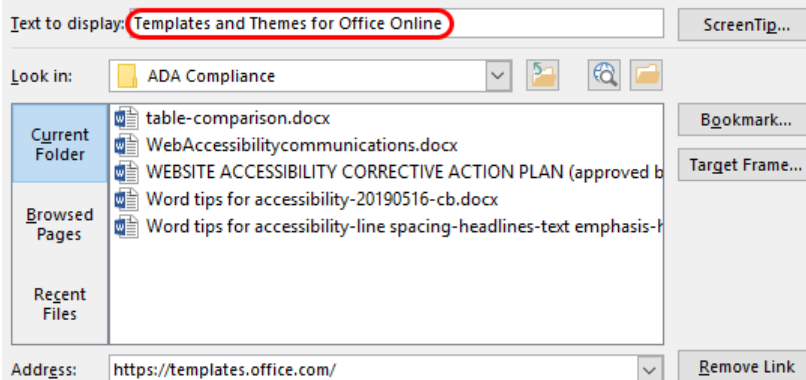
Text to display: Templates and Themes for Office Online

ScreenTip...

Look in: ADA Compliance

Current Folder

Browsed Pages

Recent Files

table-comparison.docx
WebAccessibilitycommunications.docx
WEBSITE ACCESSIBILITY CORRECTIVE ACTION PLAN (approved b
Word tips for accessibility-20190516-cb.docx
Word tips for accessibility-line spacing-headlines-text emphasis-h

Bookmark...

Target Frame...

Address: https://templates.office.com/

Remove Link